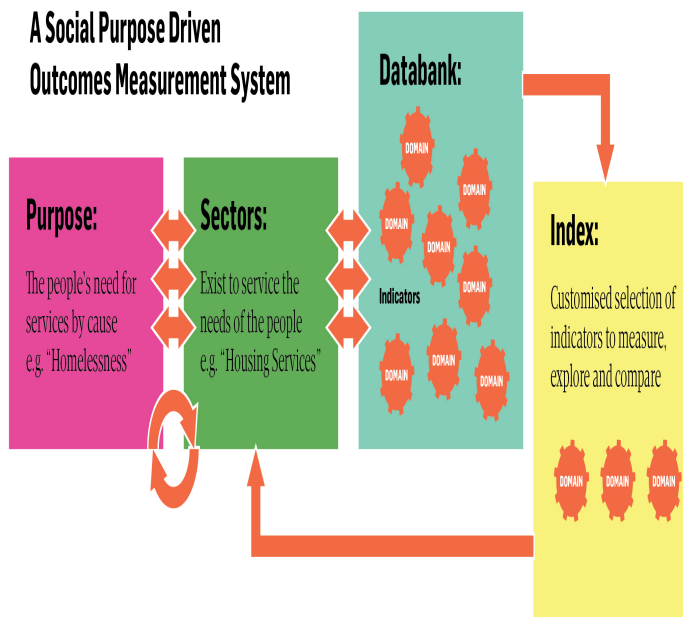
A Social Purpose Driven Outcomes Measurement System

Purpose:

The people's need for services by cause e.g. "Homelessness"

Sectors:

Exist to service the needs of the people e.g. "Housing Services"

Databank:

DOMAIN

DOMAIN

DOMAIN

DOMAIN

DOMAIN

Indicators

DOMAIN

DOMAIN

DOMAIN

DOMAIN

Index:

Customised selection of indicators to measure, explore and compare

DOMAIN

DOMAIN

DOMAIN